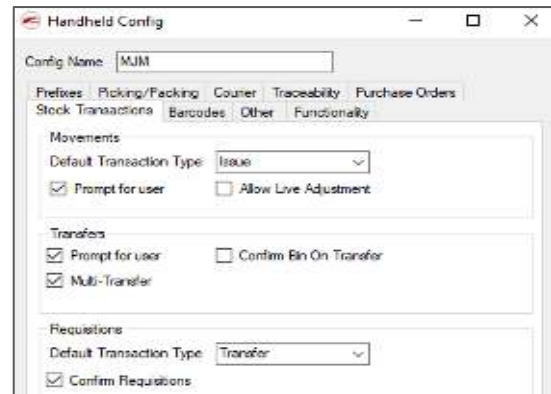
Handheld Config

Config Name MJM

Prefixes Picking/Packing Courier Traceability Purchase Orders
Stock Transactions Barcodes Other Functionality

Movements
Default Transaction Type Issue
☑ Prompt for user ☐ Allow Live Adjustment

Transfers
☑ Prompt for user ☐ Confirm Bin On Transfer
☑ Multi-Transfer

Requisitions
Default Transaction Type Transfer
☑ Confirm Requisitions